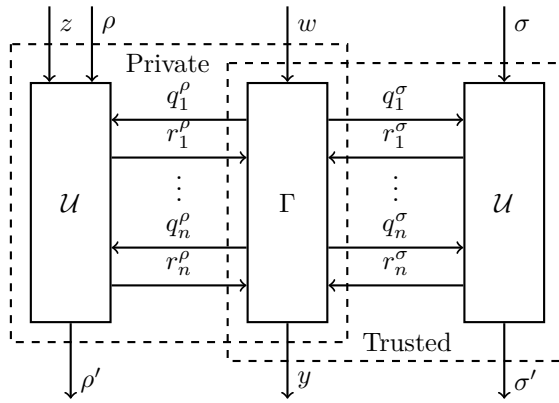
$z$ $\rho$ $w$ $\sigma$

Private

$q_1^\rho$ $r_1^\rho$ $\vdots$ $q_n^\rho$ $r_n^\rho$

$\mathcal{U}$ $\Gamma$ $\mathcal{U}$

$q_1^\sigma$ $r_1^\sigma$ $\vdots$ $q_n^\sigma$ $r_n^\sigma$

Trusted

$\rho'$ $y$ $\sigma'$